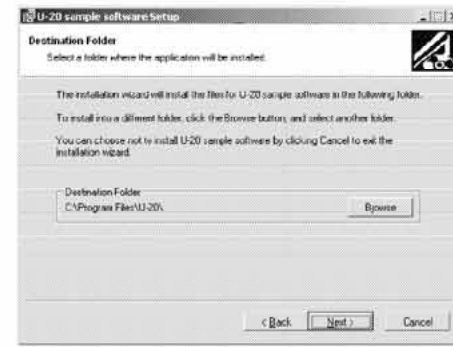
U-20 sample software Setup

Destination Folder
Select a folder where the application will be installed.

The installation wizard will install the files for U-20 sample software in the following folder.

To install into a different folder, click the Browse button, and select another folder.

You can choose not to install U-20 sample software by clicking Cancel to exit the installation wizard.

Destination Folder
C:\Program Files\U-20\

Browse

< Back
Next >
Cancel